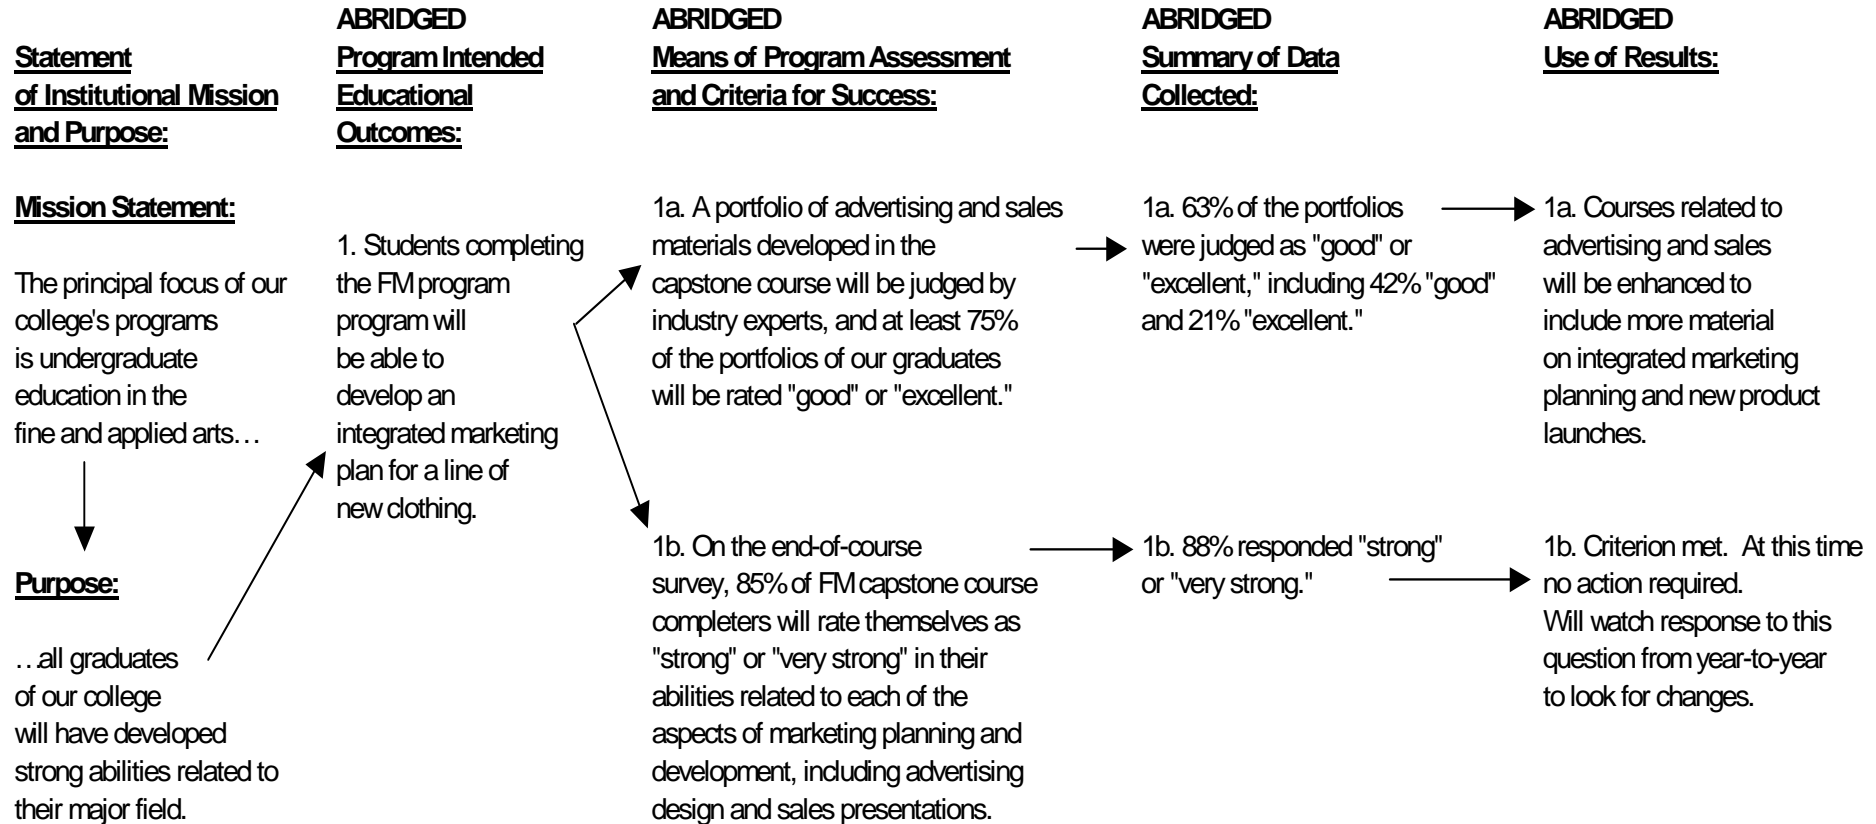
Statement of Institutional Mission and Purpose:

Mission Statement:

The principal focus of our college's programs is undergraduate education in the fine and applied arts…

Purpose:

…all graduates of our college will have developed strong abilities related to their major field.

ABRIDGED
Program Intended Educational Outcomes:

1. Students completing the FM program program will be able to develop an integrated marketing plan for a line of new clothing.

ABRIDGED
Means of Program Assessment and Criteria for Success:

1a. A portfolio of advertising and sales materials developed in the capstone course will be judged by industry experts, and at least 75% of the portfolios of our graduates will be rated "good" or "excellent."

1b. On the end-of-course survey, 85% of FM capstone course completers will rate themselves as "strong" or "very strong" in their abilities related to each of the aspects of marketing planning and development, including advertising design and sales presentations.

ABRIDGED
Summary of Data Collected:

1a. 63% of the portfolios were judged as "good" or "excellent," including 42% "good" and 21% "excellent."

1b. 88% responded "strong" or "very strong."

ABRIDGED
Use of Results:

1a. Courses related to advertising and sales will be enhanced to include more material on integrated marketing planning and new product launches.

1b. Criterion met. At this time no action required. Will watch response to this question from year-to-year to look for changes.